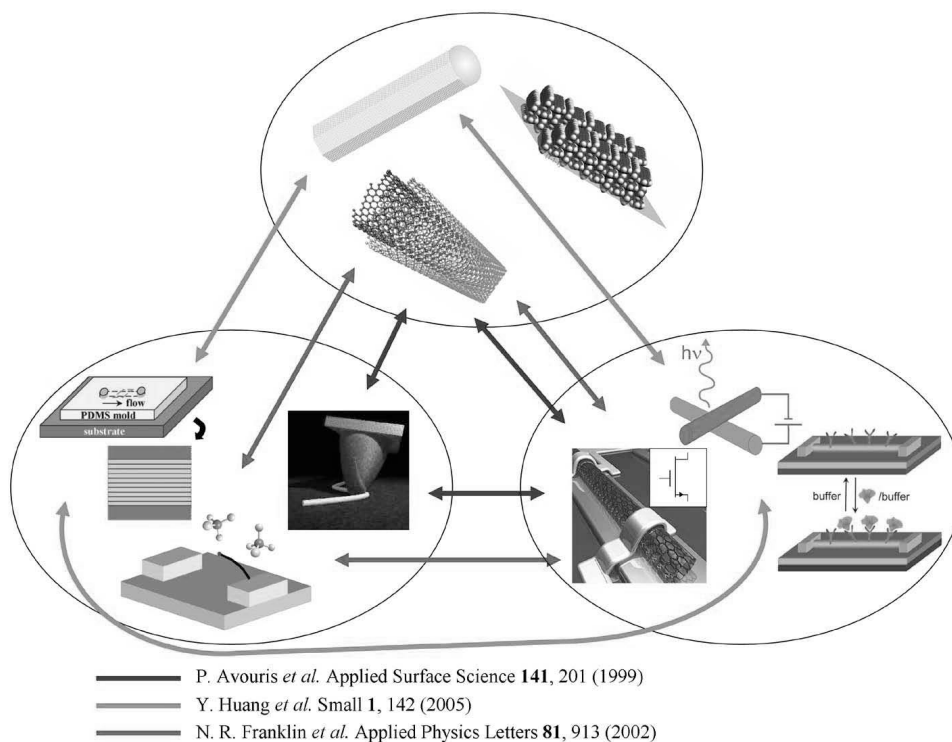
flow
PDMS mold
substrate

hν

buffer
/buffer

P. Avouris *et al.* Applied Surface Science **141**, 201 (1999)
Y. Huang *et al.* Small **1**, 142 (2005)
N. R. Franklin *et al.* Applied Physics Letters **81**, 913 (2002)